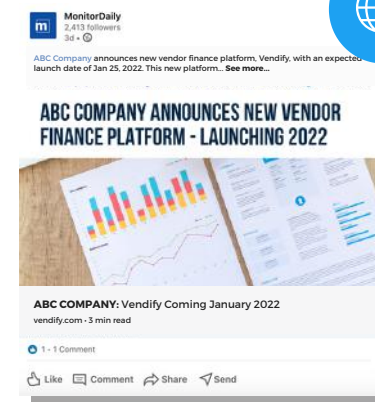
m MonitorDaily
2,413 followers
3d •

ABC Company announces new vendor finance platform, Vendify, with an expected launch date of Jan 25, 2022. This new platform... See more...

ABC COMPANY ANNOUNCES NEW VENDOR FINANCE PLATFORM - LAUNCHING 2022

ABC COMPANY: Vendify Coming January 2022
vendify.com • 3 min read

1 • 1 Comment

Like Comment Share Send